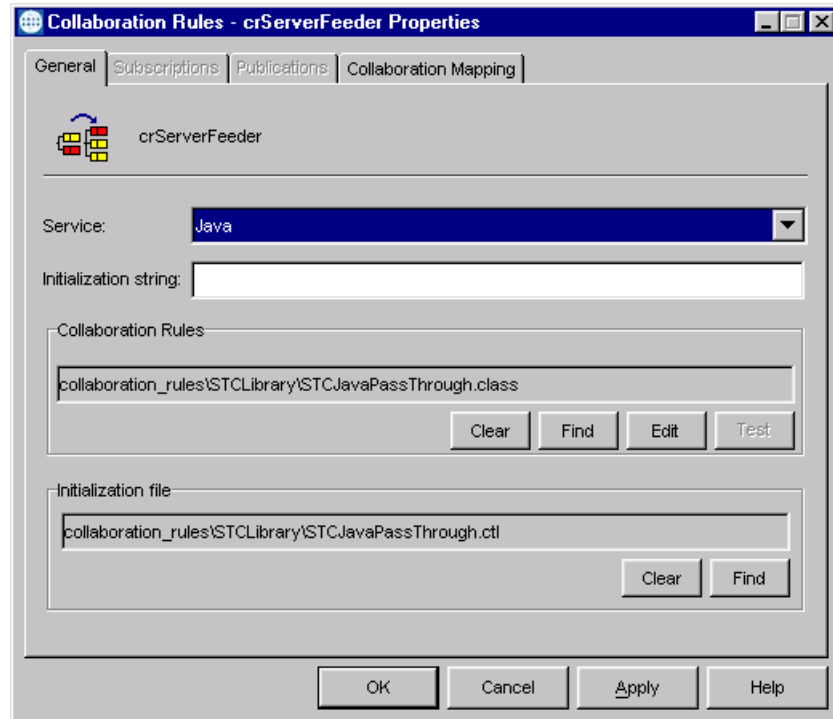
Collaboration Rules - crServerFeeder Properties

General | Subscriptions | Publications | Collaboration Mapping

crServerFeeder

Service: Java

Initialization string:

Collaboration Rules

collaboration_rules\STCLibrary\STCJavaPassThrough.class

Clear Find Edit Test

Initialization file

collaboration_rules\STCLibrary\STCJavaPassThrough.ctl

Clear Find

OK Cancel Apply Help